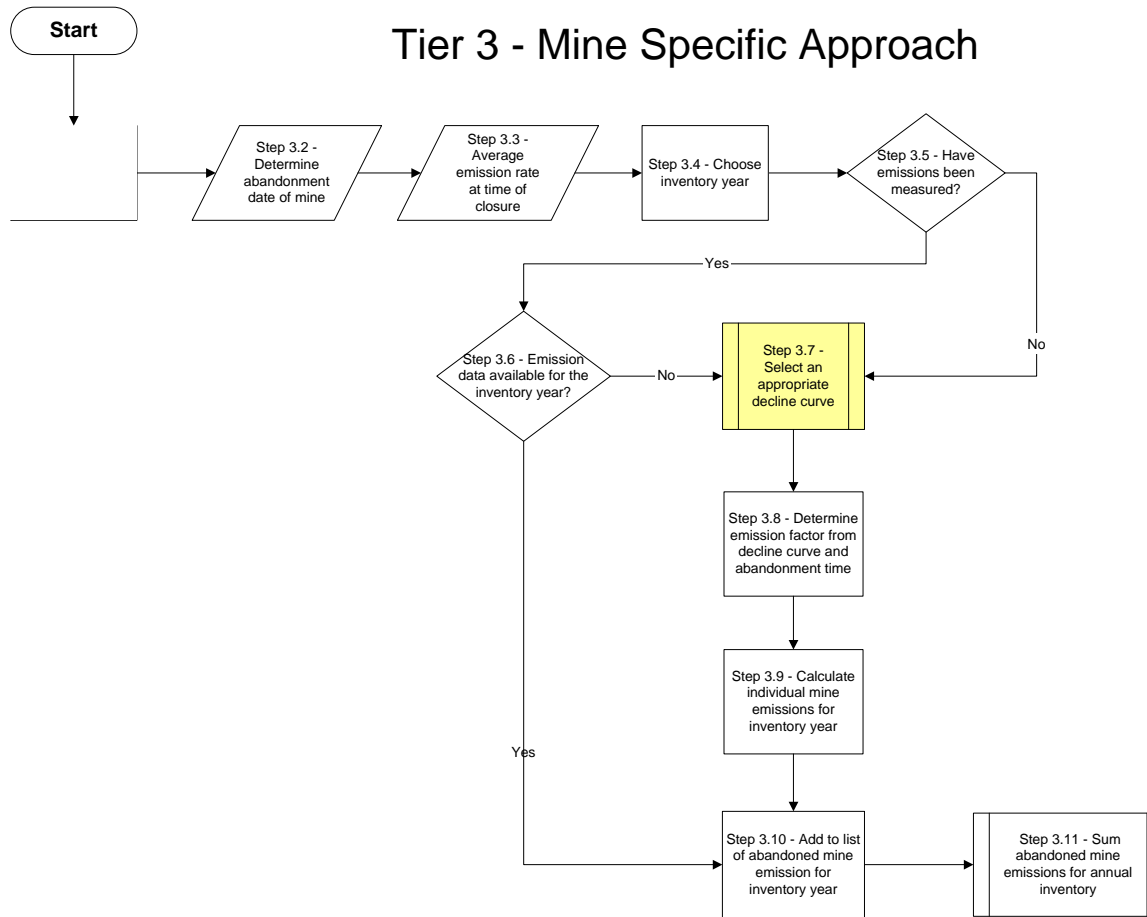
Start

Tier 3 - Mine Specific Approach

Step 3.2 - Determine abandonment date of mine

Step 3.3 - Average emission rate at time of closure

Step 3.4 - Choose inventory year

Step 3.5 - Have emissions been measured?

Yes

No

Step 3.6 - Emission data available for the inventory year?

No

Step 3.7 - Select an appropriate decline curve

Step 3.8 - Determine emission factor from decline curve and abandonment time

Step 3.9 - Calculate individual mine emissions for inventory year

Yes

Step 3.10 - Add to list of abandoned mine emission for inventory year

Step 3.11 - Sum abandoned mine emissions for annual inventory